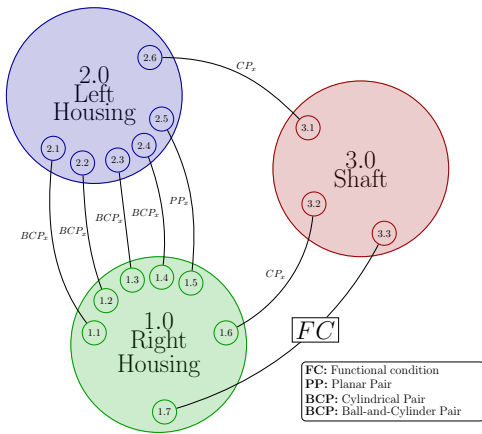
2.0
Left
Housing

2.6

2.5

2.1

2.2

2.3

2.4

$CP_x$

3.0
Shaft

3.1

3.2

3.3

$BCP_x$

$BCP_x$

$BCP_x$

$BCP_x$

$PP_x$

$CP_x$

1.3

1.4

1.5

1.2

1.1

1.0
Right
Housing

1.6

$FC$

1.7

**FC:** Functional condition
**PP:** Planar Pair
**BCP:** Cylindrical Pair
**BCP:** Ball-and-Cylinder Pair